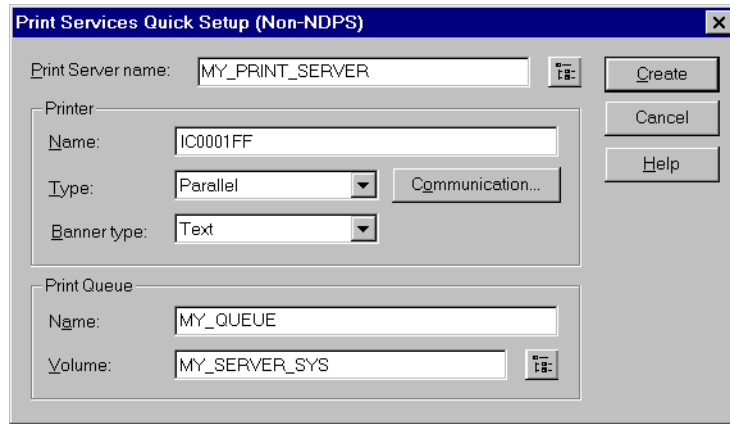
Print Services Quick Setup (Non-NDPS)

Print Server name: MY_PRINT_SERVER

Create

Cancel

Help

Printer

Name: IC0001FF

Type: Parallel

Communication...

Banner type: Text

Print Queue

Name: MY_QUEUE

Volume: MY_SERVER_SYS